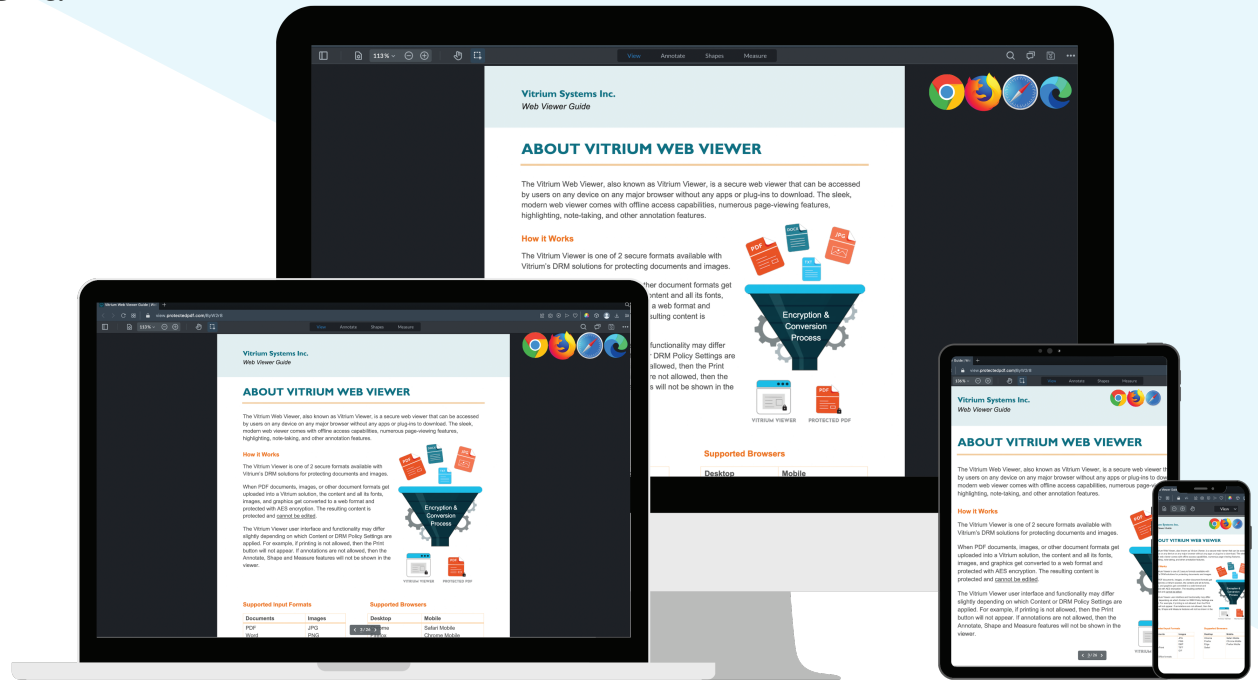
113%

View Annotate Shapes Measure

Vitrium Systems Inc.
Web Viewer Guide

ABOUT VITRIUM WEB VIEWER

The Vitrium Web Viewer, also known as Vitrium Viewer, is a secure web viewer that can be accessed by users on any device on any major browser without any apps or plug-ins to download. The sleek, modern web viewer comes with offline access capabilities, numerous page-viewing features, highlighting, note-taking, and other annotation features.

How it Works

The Vitrium Viewer is one of 2 secure formats available with Vitrium's DRM solutions for protecting documents and images.

When PDF documents, images, or other document formats get uploaded into a Vitrium solution, the content and all its fonts, images, and graphics get converted to a web format and protected with AES encryption. The resulting content is protected and cannot be edited.

The Vitrium Viewer user interface and functionality may differ slightly depending on which Content or DRM Policy Settings are applied. For example, if printing is not allowed, then the Print button will not appear. If annotations are not allowed, then the Annotate, Shape and Measure features will not be shown in the viewer.

PDF DOCX JPG TXT

Encryption & Conversion Process

VITRIUM VIEWER PROTECTED PDF

Supported Input Formats

| Documents | Images |
|---|---|
| PDF | JPG |
| Word | PNG |

Supported Browsers

| Desktop | Mobile |
|---|---|
| Chrome | Safari Mobile |
| Firefox | Chrome Mobile |

Vitrium Web Viewer Guide | Vi
www.protectedpdf.com/8yW3r8

2 / 26